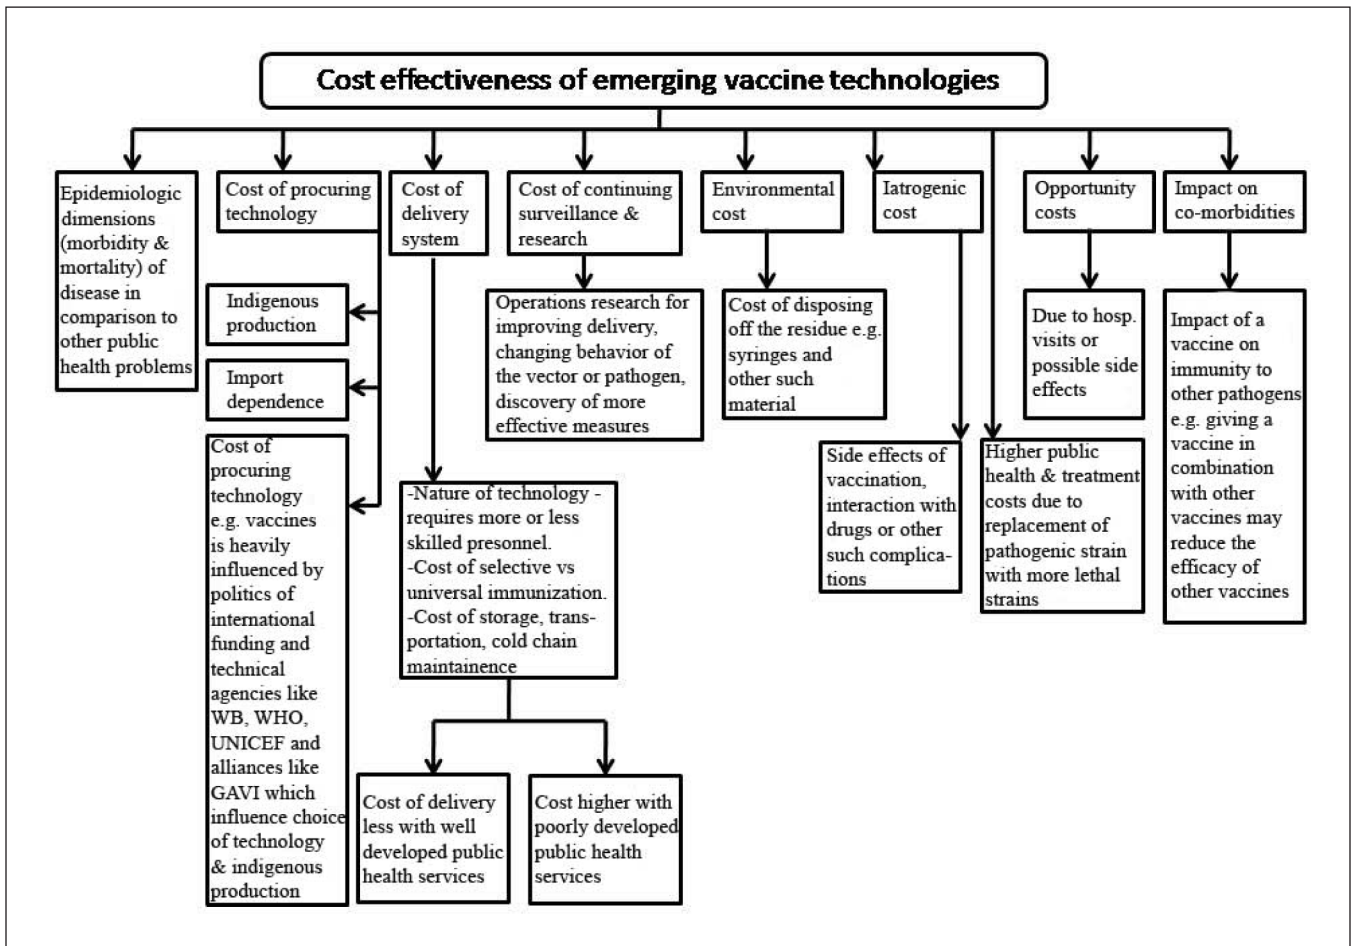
Cost effectiveness of emerging vaccine technologies

Epidemiologic dimensions (morbidity & mortality) of disease in comparison to other public health problems

Cost of procuring technology

Indigenous production

Import dependence

Cost of procuring technology e.g. vaccines is heavily influenced by politics of international funding and technical agencies like WB, WHO, UNICEF and alliances like GAVI which influence choice of technology & indigenous production

Cost of delivery system

-Nature of technology - requires more or less skilled presonnel.
-Cost of selective vs universal immunization.
-Cost of storage, transportation, cold chain maintainence

Cost of delivery less with well developed public health services

Cost higher with poorly developed public health services

Cost of continuing surveillance & research

Operations research for improving delivery, changing behavior of the vector or pathogen, discovery of more effective measures

Environmental cost

Cost of disposing off the residue e.g. syringes and other such material

Iatrogenic cost

Side effects of vaccination, interaction with drugs or other such complications

Higher public health & treatment costs due to replacement of pathogenic strain with more lethal strains

Opportunity costs

Due to hosp. visits or possible side effects

Impact on co-morbidities

Impact of a vaccine on immunity to other pathogens e.g. giving a vaccine in combination with other vaccines may reduce the efficacy of other vaccines